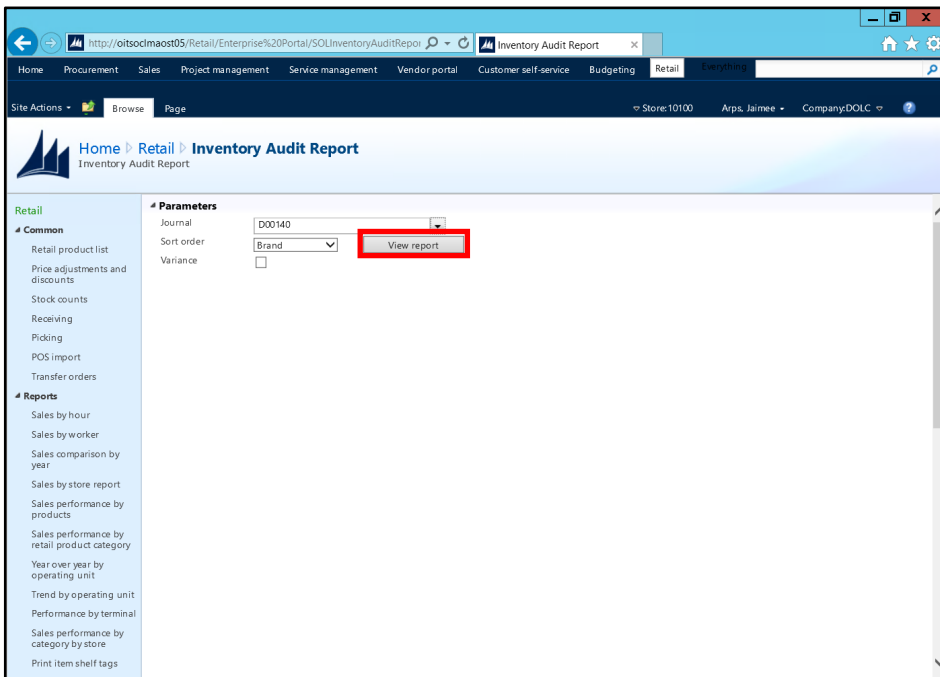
http://oitsoclmaost05/Retail/Enterprise%20Portal/SOLInventoryAuditRepor
Inventory Audit Report

Home Procurement Sales Project management Service management Vendor portal Customer self-service Budgeting Retail Everything

Site Actions Browse Page

Store: 10100 Arps, Jaimee Company: DOLC

Home ▷ Retail ▷ Inventory Audit Report
Inventory Audit Report

Retail
Common
Retail product list
Price adjustments and discounts
Stock counts
Receiving
Picking
POS import
Transfer orders
Reports
Sales by hour
Sales by worker
Sales comparison by year
Sales by store report
Sales performance by products
Sales performance by retail product category
Year over year by operating unit
Trend by operating unit
Performance by terminal
Sales performance by category by store
Print item shelf tags

Parameters
Journal D00140
Sort order Brand
View report
Variance